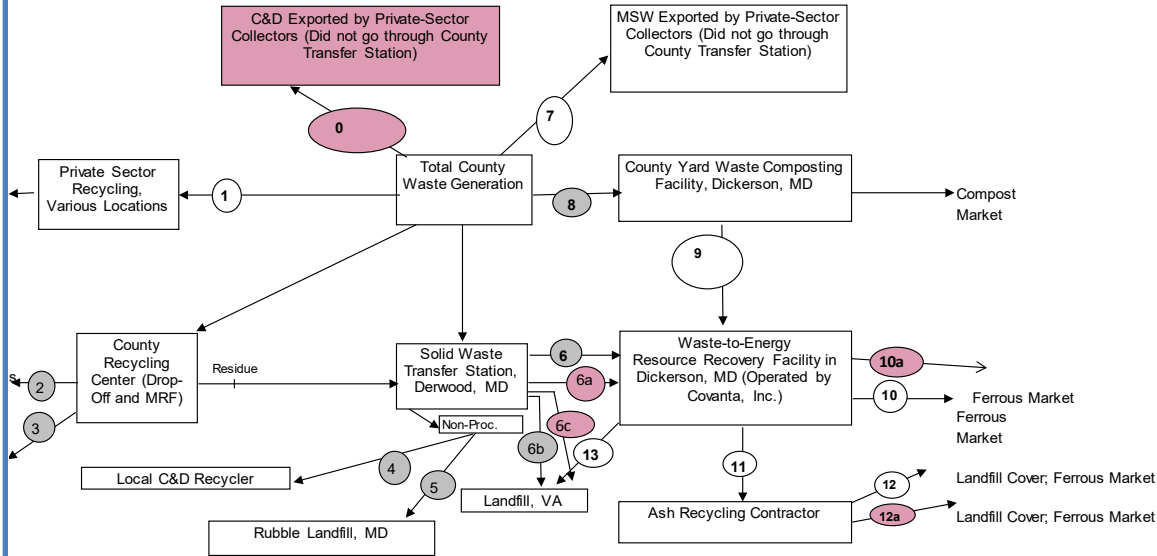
C&D Exported by Private-Sector Collectors (Did not go through County Transfer Station)

MSW Exported by Private-Sector Collectors (Did not go through County Transfer Station)

0

7

Private Sector Recycling, Various Locations

1

Total County Waste Generation

8

County Yard Waste Composting Facility, Dickerson, MD

Compost Market

9

County Recycling Center (Drop-Off and MRF)

s

2

3

Residue

Solid Waste Transfer Station, Derwood, MD

6

6a

Waste-to-Energy Resource Recovery Facility in Dickerson, MD (Operated by Covanta, Inc.)

10a

10

Ferrous Market

Ferrous Market

Non-Proc.

6c

6b

13

Local C&D Recycler

4

5

Landfill, VA

11

12

Landfill Cover; Ferrous Market

Ash Recycling Contractor

12a

Landfill Cover; Ferrous Market

Rubble Landfill, MD